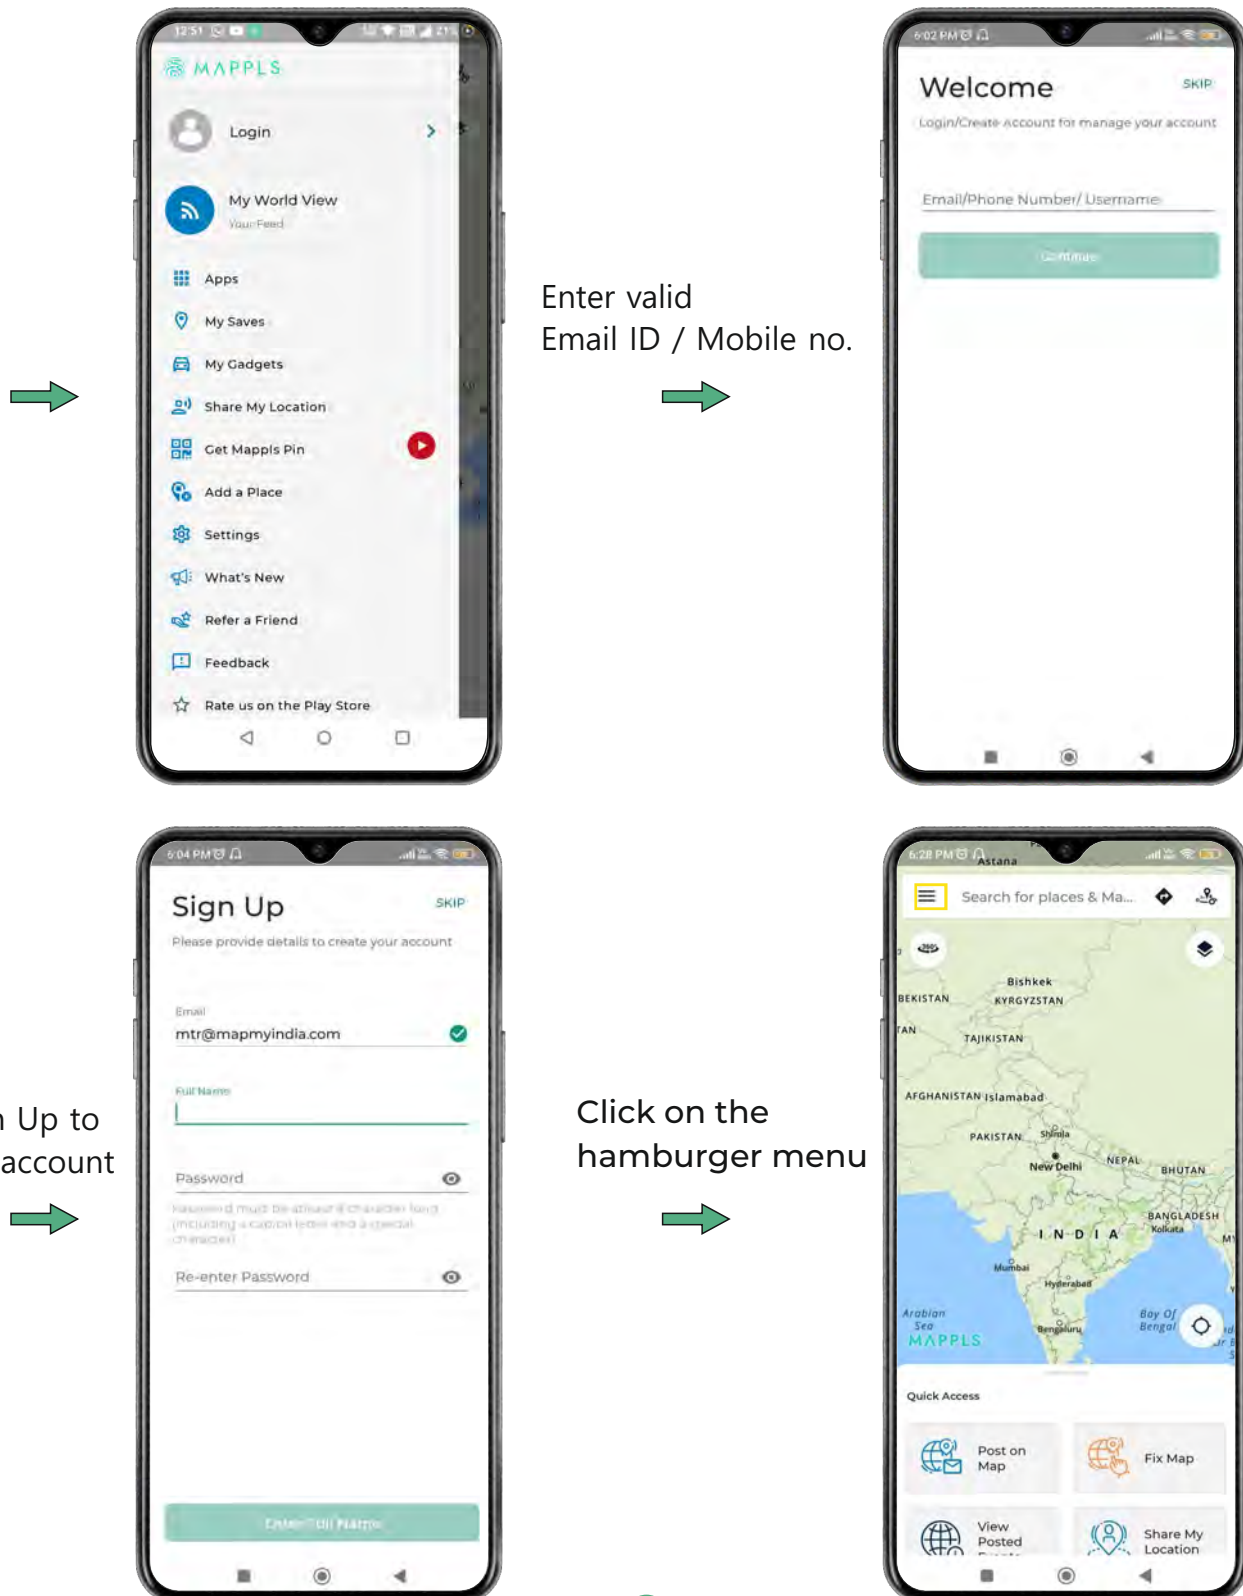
12:51

MAPPLS

Login

My World View
Your Feed

Apps

My Saves

My Gadgets

Share My Location

Get Mappls Pin

Add a Place

Settings

What's New

Refer a Friend

Feedback

Rate us on the Play Store

Enter valid
Email ID / Mobile no.

6:02 PM

Welcome

SKIP

Login/Create Account for manage your account

Email/Phone Number/ Username

Continue

n Up to
account

6:04 PM

Sign Up

SKIP

Please provide details to create your account

Email
mtr@mapmyindia.com

Full Name

Password

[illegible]

Re-enter Password

Enter Full Name

Click on the
hamburger menu

6:28 PM

Astana

Search for places & Ma...

Bishkek
BEKISTAN
KYRGYZSTAN
TAN
TAJIKISTAN
AFGHANISTAN Islamabad
PAKISTAN
Shimla
New Delhi
NEPAL
BHUTAN
BANGLADESH
Kolkata
INDIA
Mumbai
Hyderabad
Arabian Sea
Bay Of Bengal
Bengaluru
MAPPLS

Quick Access

Post on Map

Fix Map

View Posted

Share My Location